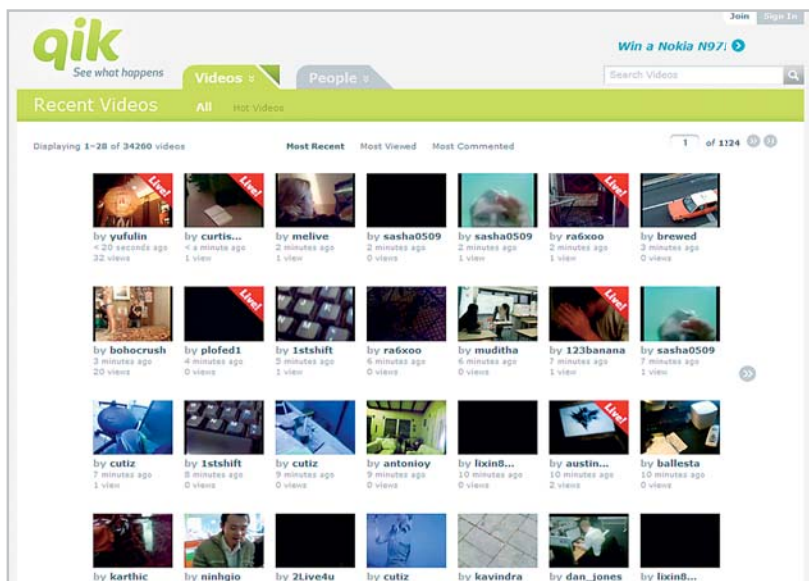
Join Sign In

qik
See what happens

Videos

People

Win a Nokia N97!

Search Videos

Recent Videos

All Hot Videos

Displaying 1-28 of 34260 videos

Most Recent Most Viewed Most Commented

1 of 1224

Live!
by yufulin
< 20 seconds ago
32 views

Live!
by curtis...
< a minute ago
1 view

by melive
2 minutes ago
1 view

by sasha0509
2 minutes ago
0 views

by sasha0509
2 minutes ago
1 view

Live!
by ra6xoo
2 minutes ago
1 view

by brewed
3 minutes ago
0 views

by bohocrush
3 minutes ago
20 views

Live!
by plofed1
4 minutes ago
0 views

by 1stshift
5 minutes ago
1 view

by ra6xoo
6 minutes ago
0 views

by muditha
6 minutes ago
0 views

Live!
by 123banana
7 minutes ago
1 view

by sasha0509
7 minutes ago
1 view

by cutiz
7 minutes ago
1 view

by 1stshift
8 minutes ago
0 views

by cutiz
9 minutes ago
0 views

by antonioy
9 minutes ago
0 views

by lixin8...
10 minutes ago
0 views

Live!
by austin...
10 minutes ago
2 views

by ballesta
10 minutes ago
0 views

by karthic

by ninhgio

by 2Live4u

by cutiz

by kavindra

by dan_jones

by lixin8...